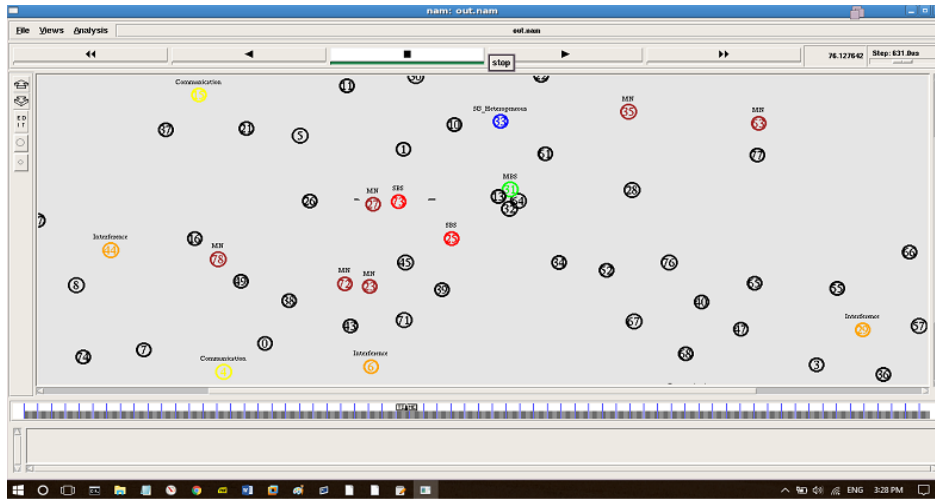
nam: out.nam

File Views Analysis

out.nam

◀◀ ◀ ■ ▶ ▶▶

stop

76.127642

Step: 631.0ms

Communication

Communication

Interference

Interference

Interference

SB_Heterogeneous

MN

MN

MN

MN

MN

MN

SBS

SBS

MBS

11

50

87

21

5

10

1

51

77

28

26

13

14

32

16

44

78

8

49

45

84

52

76

35

36

40

65

55

74

7

0

43

71

37

47

57

68

3

38

ENG 3:28 PM